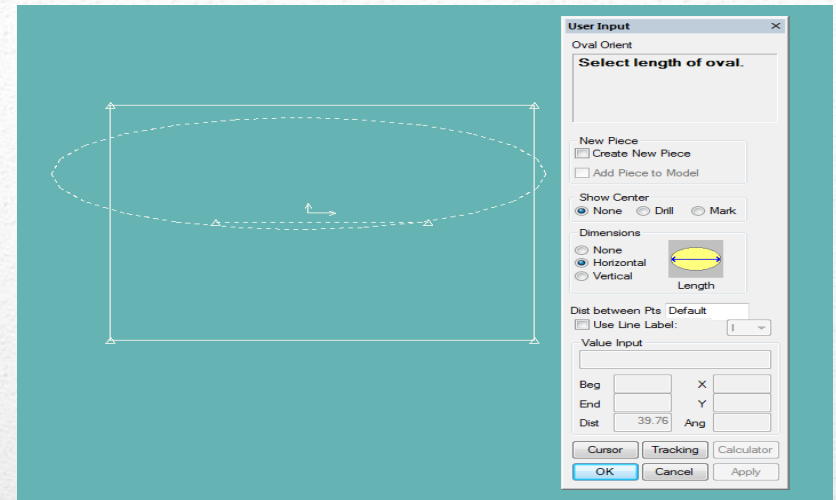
User Input
×
Oval Orient
Select length of oval.

New Piece
Create New Piece
Add Piece to Model

Show Center
None Drill Mark

Dimensions
None
Horizontal
Vertical
Length

Dist between Pts Default
Use Line Label:

Value Input

Beg
X
End
Y
Dist 39.76
Ang

Cursor
Tracking
Calculator
OK
Cancel
Apply